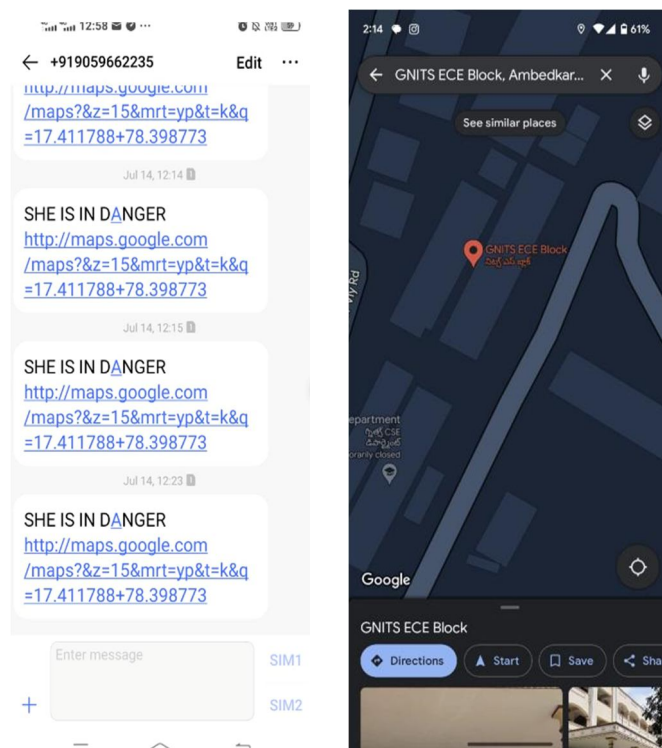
12:58

← +919059662235 Edit ⋯

http://maps.google.com /maps?&z=15&mrt=yp&t=k&q =17.411788+78.398773

Jul 14, 12:14

SHE IS IN DANGER http://maps.google.com /maps?&z=15&mrt=yp&t=k&q =17.411788+78.398773

Jul 14, 12:15

SHE IS IN DANGER http://maps.google.com /maps?&z=15&mrt=yp&t=k&q =17.411788+78.398773

Jul 14, 12:23

SHE IS IN DANGER http://maps.google.com /maps?&z=15&mrt=yp&t=k&q =17.411788+78.398773

Enter message

SIM1

SIM2

+

2:14

61%

← GNITS ECE Block, Ambedkar... ✕

See similar places

GNITS ECE Block
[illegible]

epartment
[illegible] CSE
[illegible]
orarily closed

Google

GNITS ECE Block

Directions

Start

Save

Sha